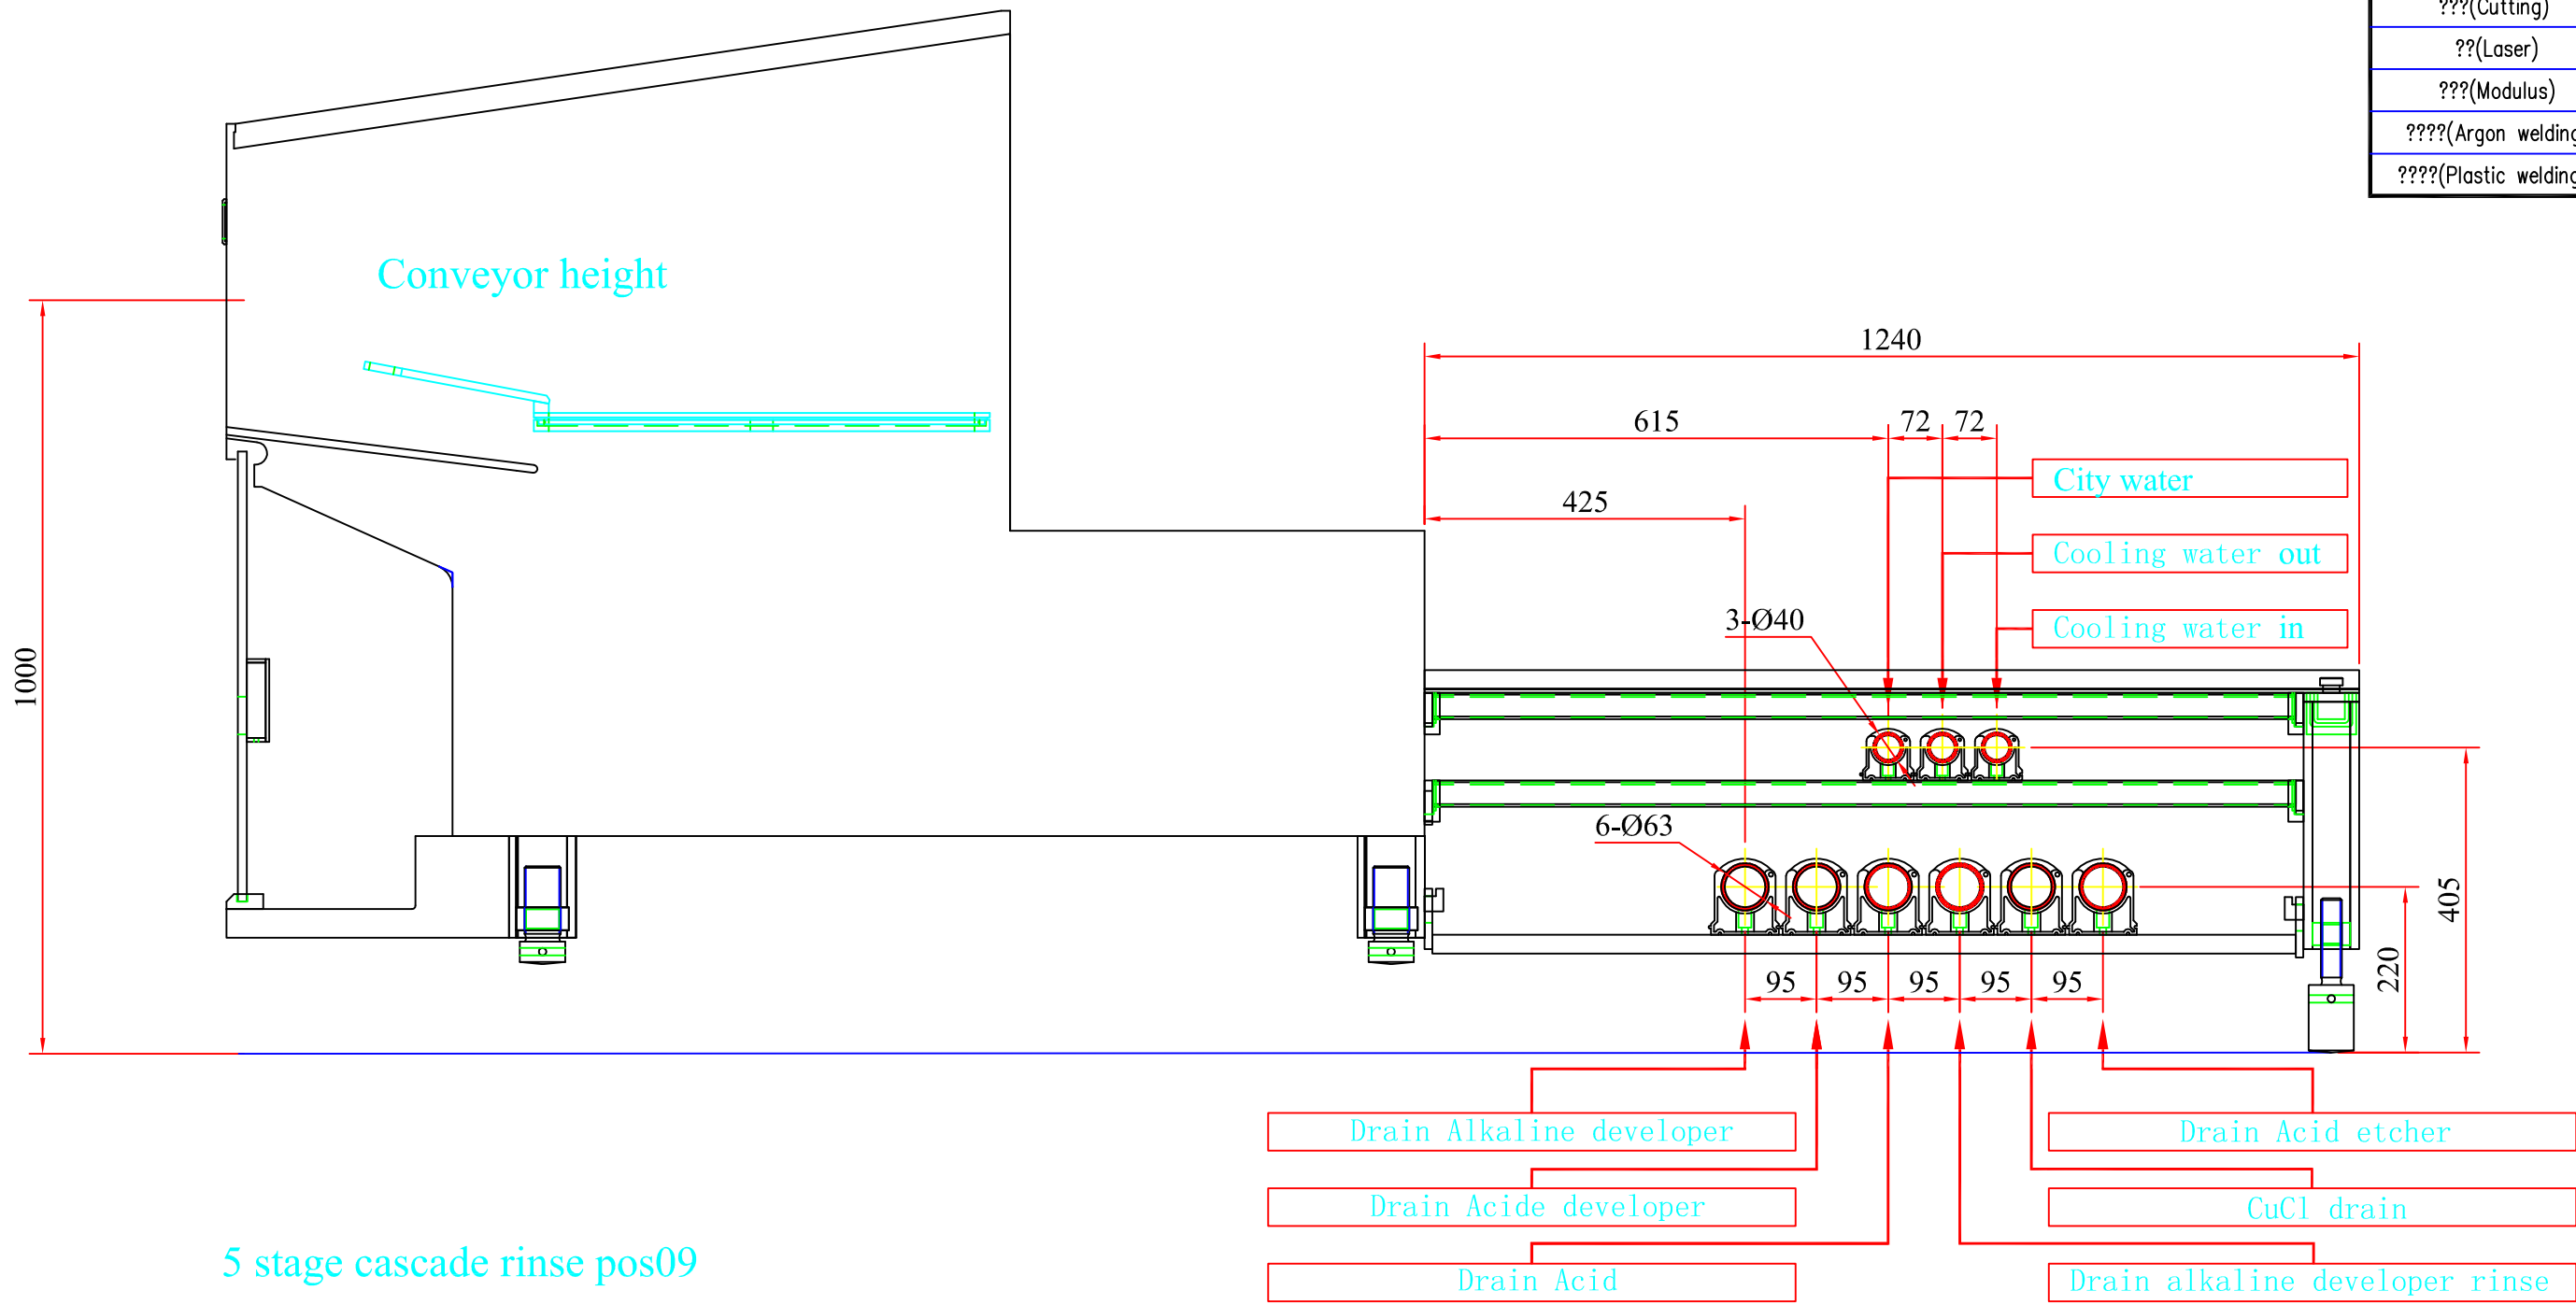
???(Cutting)
??(Laser)
???(Modulus)
????(Argon welding
????(Plastic welding

Conveyor height

1000

1240
615
72
72
425
City water
Cooling water out
Cooling water in
3-Ø40
6-Ø63
405
220
95
95
95
95
95

Drain Alkaline developer
Drain Acide developer
Drain Acid
Drain Acid etcher
CuCl drain
Drain alkaline developer rinse

5 stage cascade rinse pos09